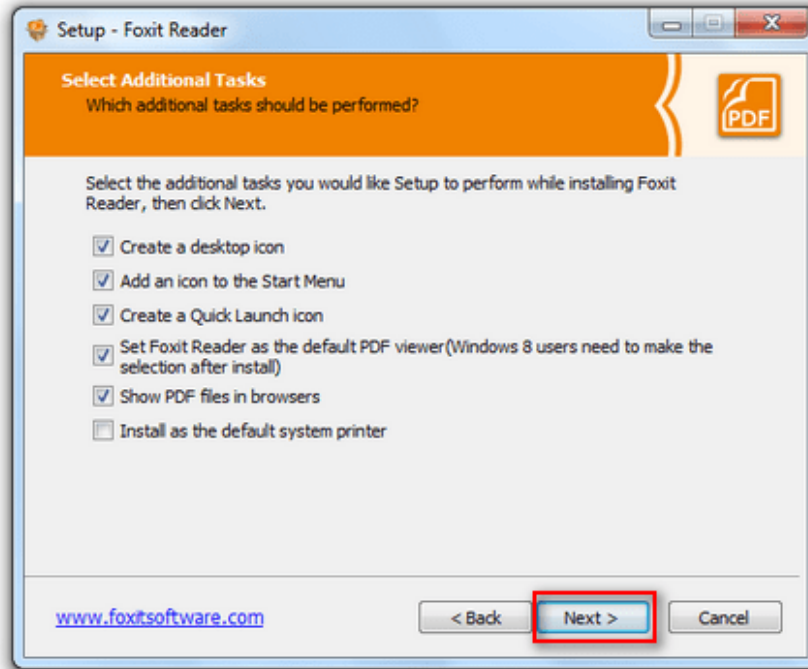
Setup - Foxit Reader

Select Additional Tasks
Which additional tasks should be performed?

PDF

Select the additional tasks you would like Setup to perform while installing Foxit Reader, then click Next.

Create a desktop icon

Add an icon to the Start Menu

Create a Quick Launch icon

Set Foxit Reader as the default PDF viewer(Windows 8 users need to make the selection after install)

Show PDF files in browsers

Install as the default system printer

www.foxitsoftware.com

< Back

Next >

Cancel